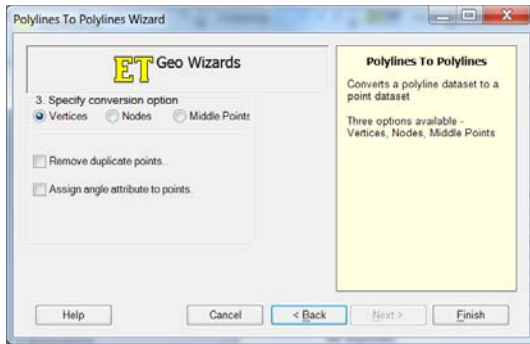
Polylines To Polylines Wizard

ET Geo Wizards

3. Specify conversion option
Vertices
Nodes
Middle Points

Remove duplicate points.

Assign angle attribute to points.

Polylines To Polylines

Converts a polyline dataset to a point dataset

Three options available - Vertices, Nodes, Middle Points

Help
Cancel
< Back
Next >
Finish